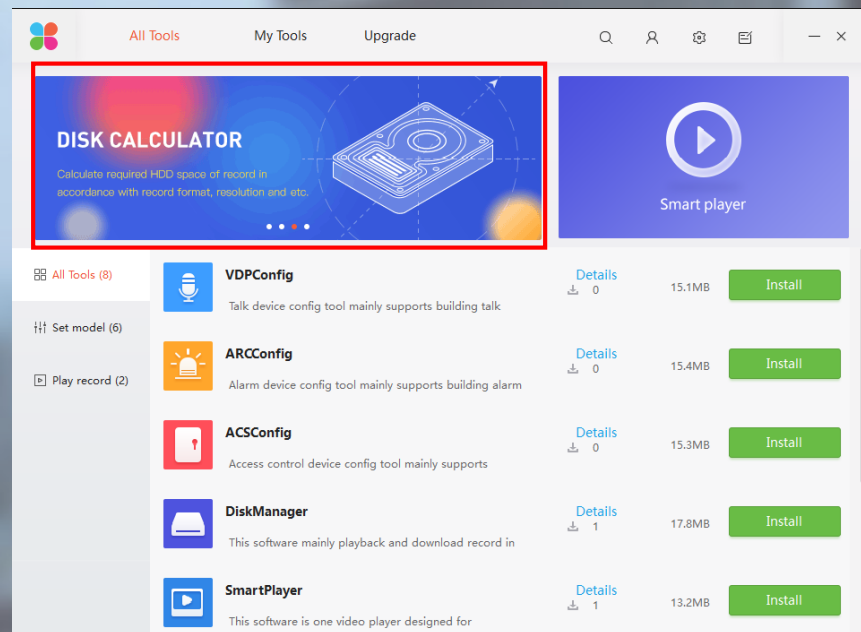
All Tools My Tools Upgrade

DISK CALCULATOR

Calculate required HDD space of record in accordance with record format, resolution and etc.

Smart player

All Tools (8)

Set model (6)

Play record (2)

VDPConfig
Talk device config tool mainly supports building talk
Details
0
15.1MB
Install

ARCConfig
Alarm device config tool mainly supports building alarm
Details
0
15.4MB
Install

ACSConfig
Access control device config tool mainly supports
Details
0
15.3MB
Install

DiskManager
This software mainly playback and download record in
Details
1
17.8MB
Install

SmartPlayer
This software is one video player designed for
Details
1
13.2MB
Install